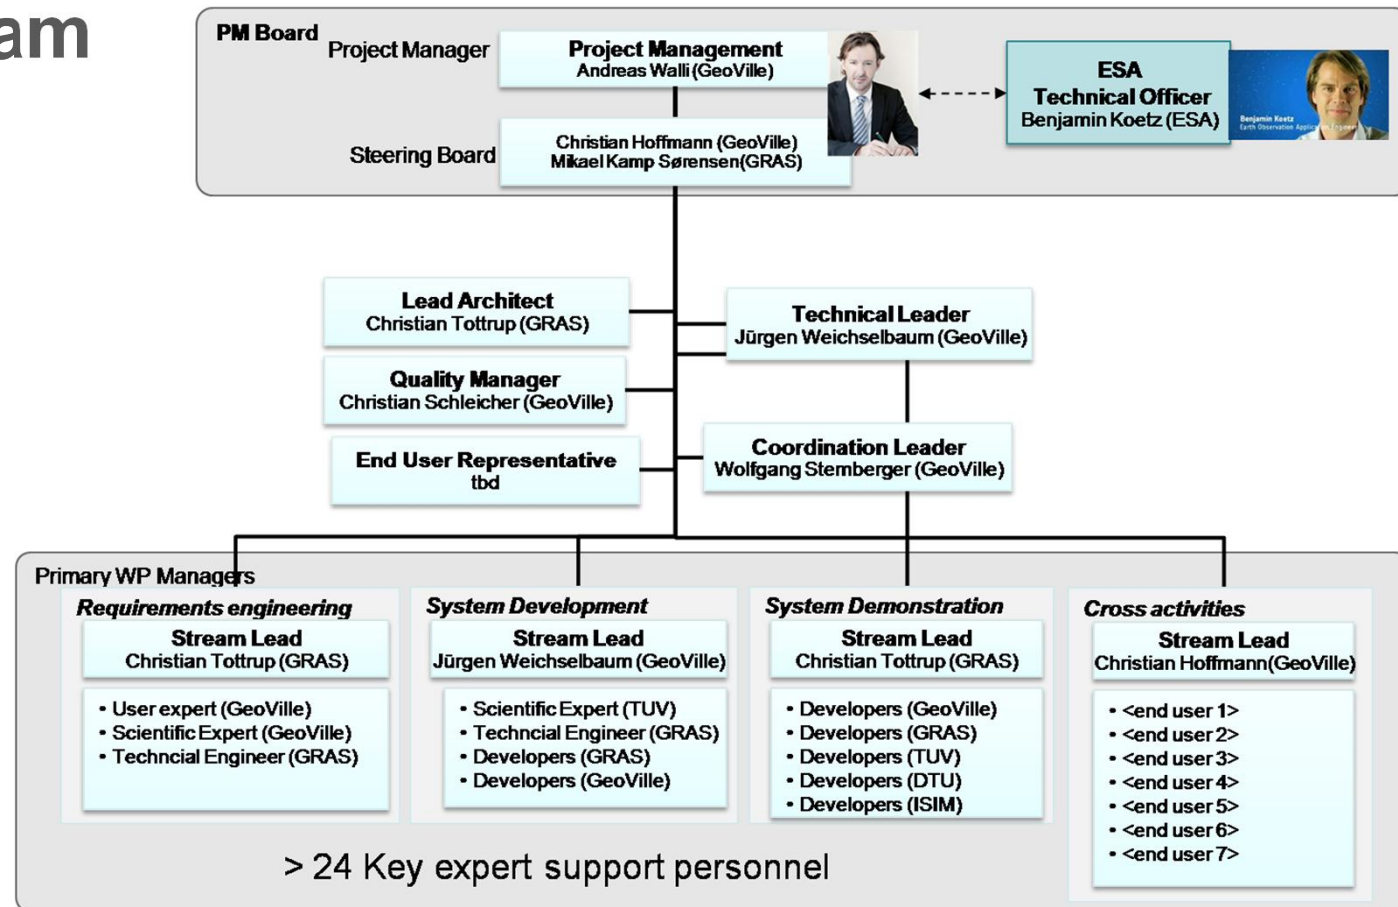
am

PM Board

Project Manager

Project Management
Andreas Walli (GeoVille)

ESA
Technical Officer
Benjamin Koetz (ESA)

Benjamin Koetz
Earth Observation Applic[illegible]

Steering Board

Christian Hoffmann (GeoVille)
Mikael Kamp Sørensen(GRAS)

Lead Architect
Christian Tottrup (GRAS)

Technical Leader
Jürgen Weichselbaum (GeoVille)

Quality Manager
Christian Schleicher (GeoVille)

End User Representative
tbd

Coordination Leader
Wolfgang Stemberger (GeoVille)

Primary WP Managers

Requirements engineering

Stream Lead
Christian Tottrup (GRAS)

• User expert (GeoVille)
• Scientific Expert (GeoVille)
• Techncial Engineer (GRAS)

System Development

Stream Lead
Jürgen Weichselbaum (GeoVille)

• Scientific Expert (TUV)
• Techncial Engineer (GRAS)
• Developers (GRAS)
• Developers (GeoVille)

System Demonstration

Stream Lead
Christian Tottrup (GRAS)

• Developers (GeoVille)
• Developers (GRAS)
• Developers (TUV)
• Developers (DTU)
• Developers (ISIM)

Cross activities

Stream Lead
Christian Hoffmann(GeoVille)

• <end user 1>
• <end user 2>
• <end user 3>
• <end user 4>
• <end user 5>
• <end user 6>
• <end user 7>

> 24 Key expert support personnel